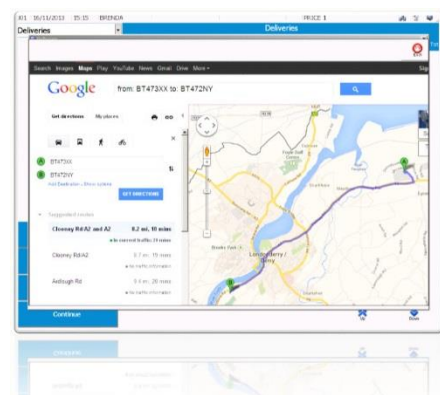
101 16/11/2013 15:15 BRENDA PRICE 1

Deliveries

Deliveries

Search Images Maps Play YouTube News Gmail Drive More

Google from: BT473XX to: BT472NY

Get directions My places

BT473XX

BT472NY

Add Destination - Show options

GET DIRECTIONS

Suggested routes

Clooney Rd/A2 and A2 8.2 mi, 18 mins

In current traffic: 21 mins

Clooney Rd/A2 8.7 mi, 19 mins

No traffic information

Ardlough Rd 9.4 mi, 20 mins

No traffic information

Londonderry / Derry

Continue